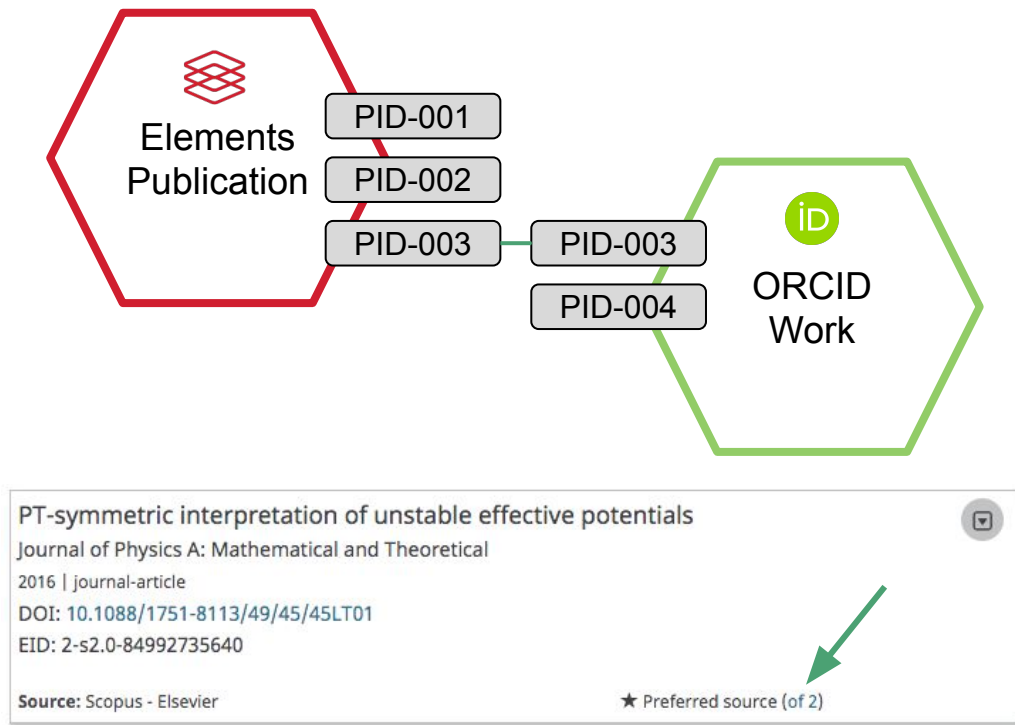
Elements Publication

PID-001

PID-002

PID-003

PID-003

PID-004

iD

ORCID Work

PT-symmetric interpretation of unstable effective potentials

Journal of Physics A: Mathematical and Theoretical

2016 | journal-article

DOI: 10.1088/1751-8113/49/45/45LT01

EID: 2-s2.0-84992735640

Source: Scopus - Elsevier

★ Preferred source (of 2)